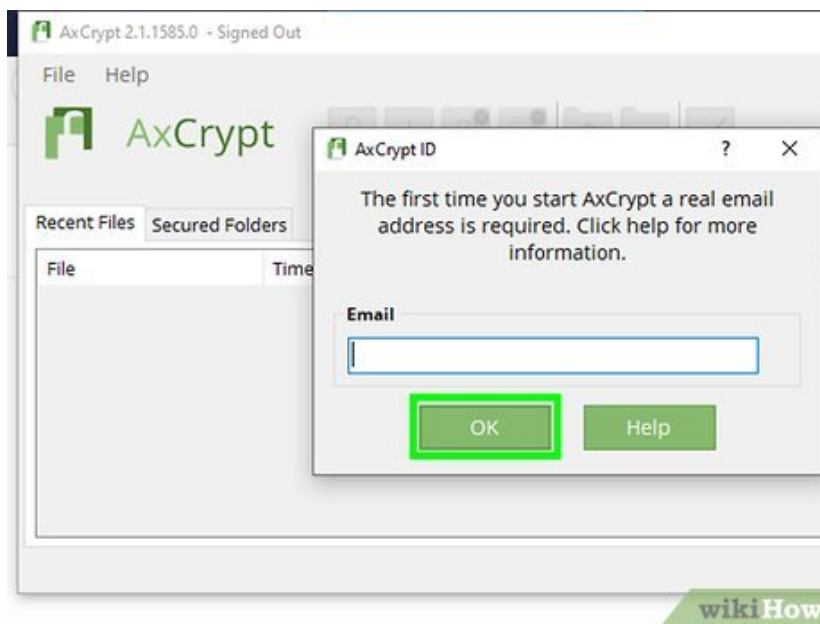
AxCrypt 2.1.1585.0 - Signed Out

File Help

AxCrypt

Recent Files Secured Folders

File Time

AxCrypt ID ? ×

The first time you start AxCrypt a real email address is required. Click help for more information.

Email

OK Help

wikiHow